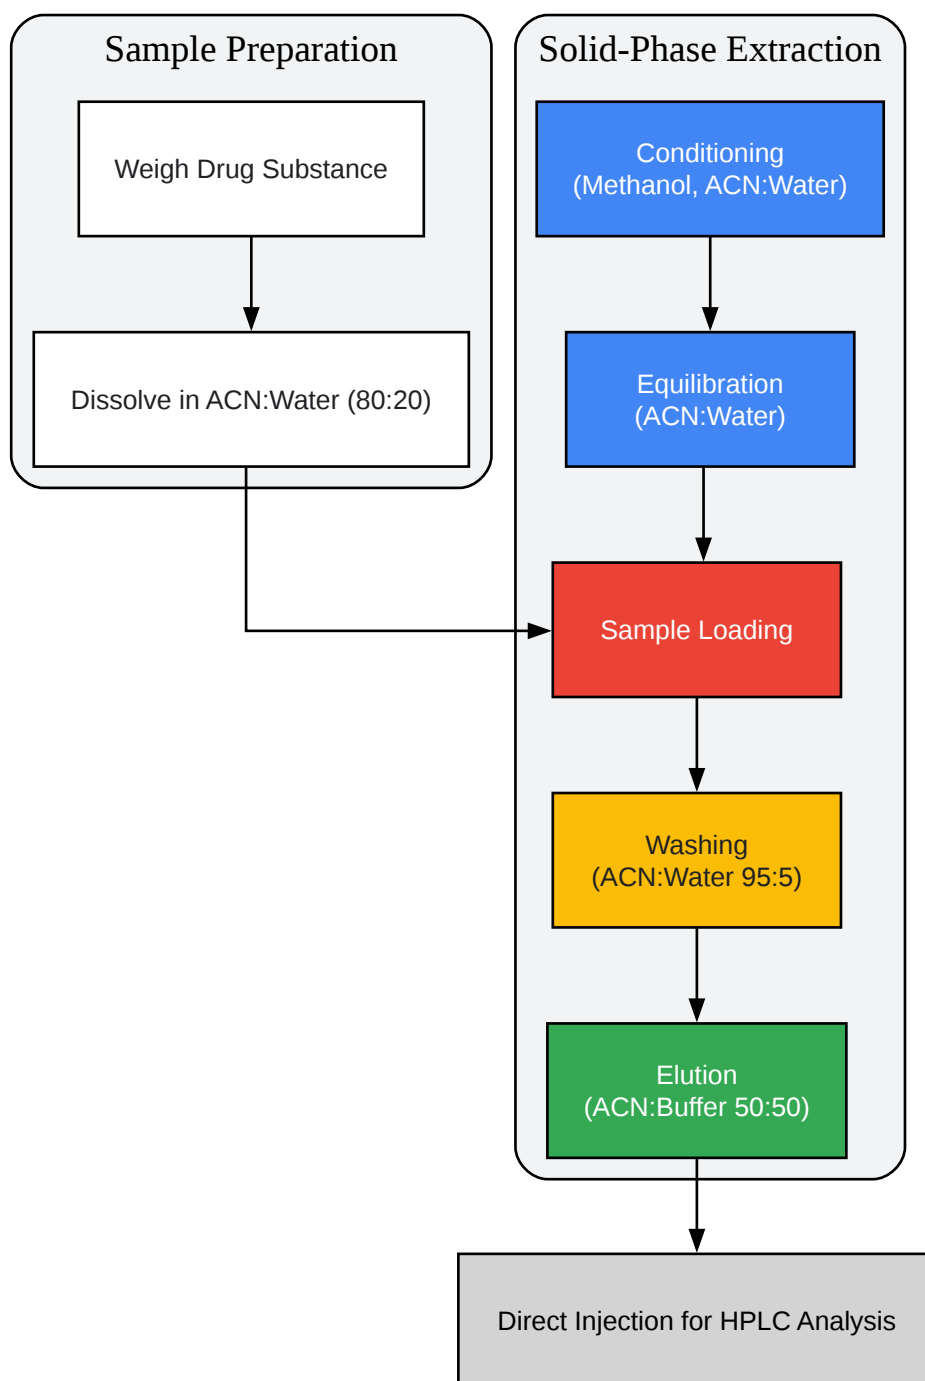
Sample Preparation

Weigh Drug Substance

Dissolve in ACN:Water (80:20)

Solid-Phase Extraction

Conditioning
(Methanol, ACN:Water)

Equilibration
(ACN:Water)

Sample Loading

Washing
(ACN:Water 95:5)

Elution
(ACN:Buffer 50:50)

Direct Injection for HPLC Analysis